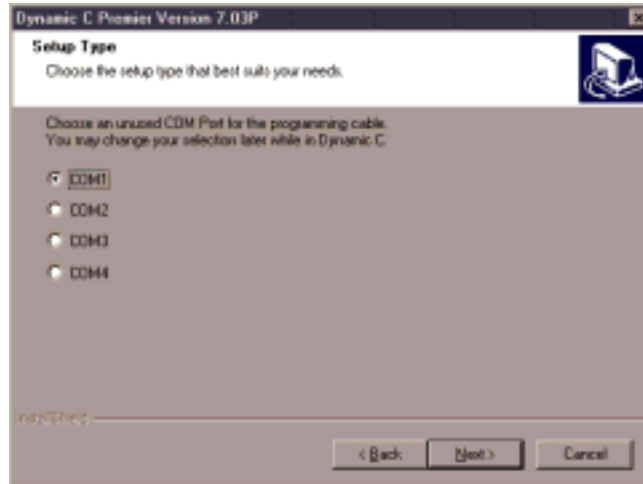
Dynamic C Premier Version 7.03P

Setup Type

Choose the setup type that best suits your needs.

Choose an unused COM Port for the programming cable.
You may change your selection later while in Dynamic C.

COM1

COM2

COM3

COM4

InstallShield

< Back

Next >

Cancel